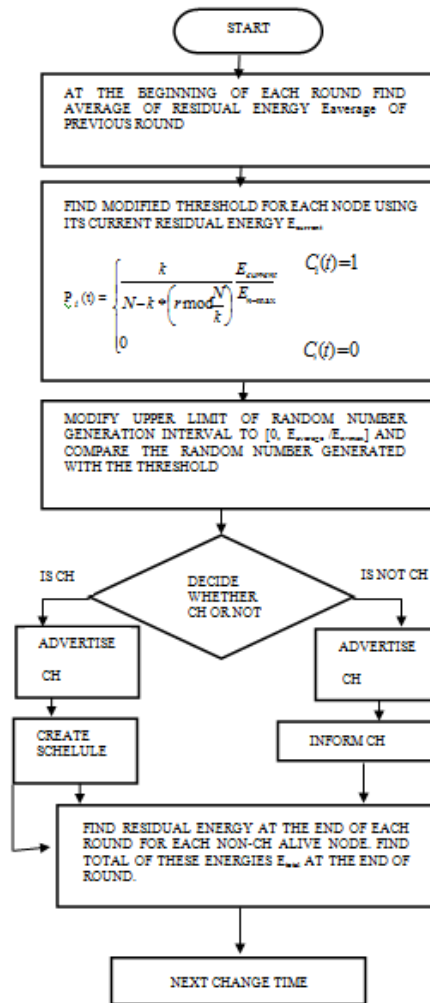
START

AT THE BEGINNING OF EACH ROUND FIND AVERAGE OF RESIDUAL ENERGY Eaverage OF PREVIOUS ROUND

FIND MODIFIED THRESHOLD FOR EACH NODE USING ITS CURRENT RESIDUAL ENERGY $E_{current}$

$P_i(t) = \begin{cases} \frac{k}{N-k*\left(r \bmod \frac{N}{k}\right)} \frac{E_{current}}{E_{n-max}} & C_i(t)=1 \\ 0 & C_i(t)=0 \end{cases}$

MODIFY UPPER LIMIT OF RANDOM NUMBER GENERATION INTERVAL TO [0, $E_{average}$ /$E_{n-max}$] AND COMPARE THE RANDOM NUMBER GENERATED WITH THE THRESHOLD

IS CH

DECIDE WHETHER CH OR NOT

IS NOT CH

ADVERTISE CH

ADVERTISE CH

CREATE SCHELULE

INFORM CH

FIND RESIDUAL ENERGY AT THE END OF EACH ROUND FOR EACH NON-CH ALIVE NODE. FIND TOTAL OF THESE ENERGIES $E_{total}$ AT THE END OF ROUND.

NEXT CHANGE TIME